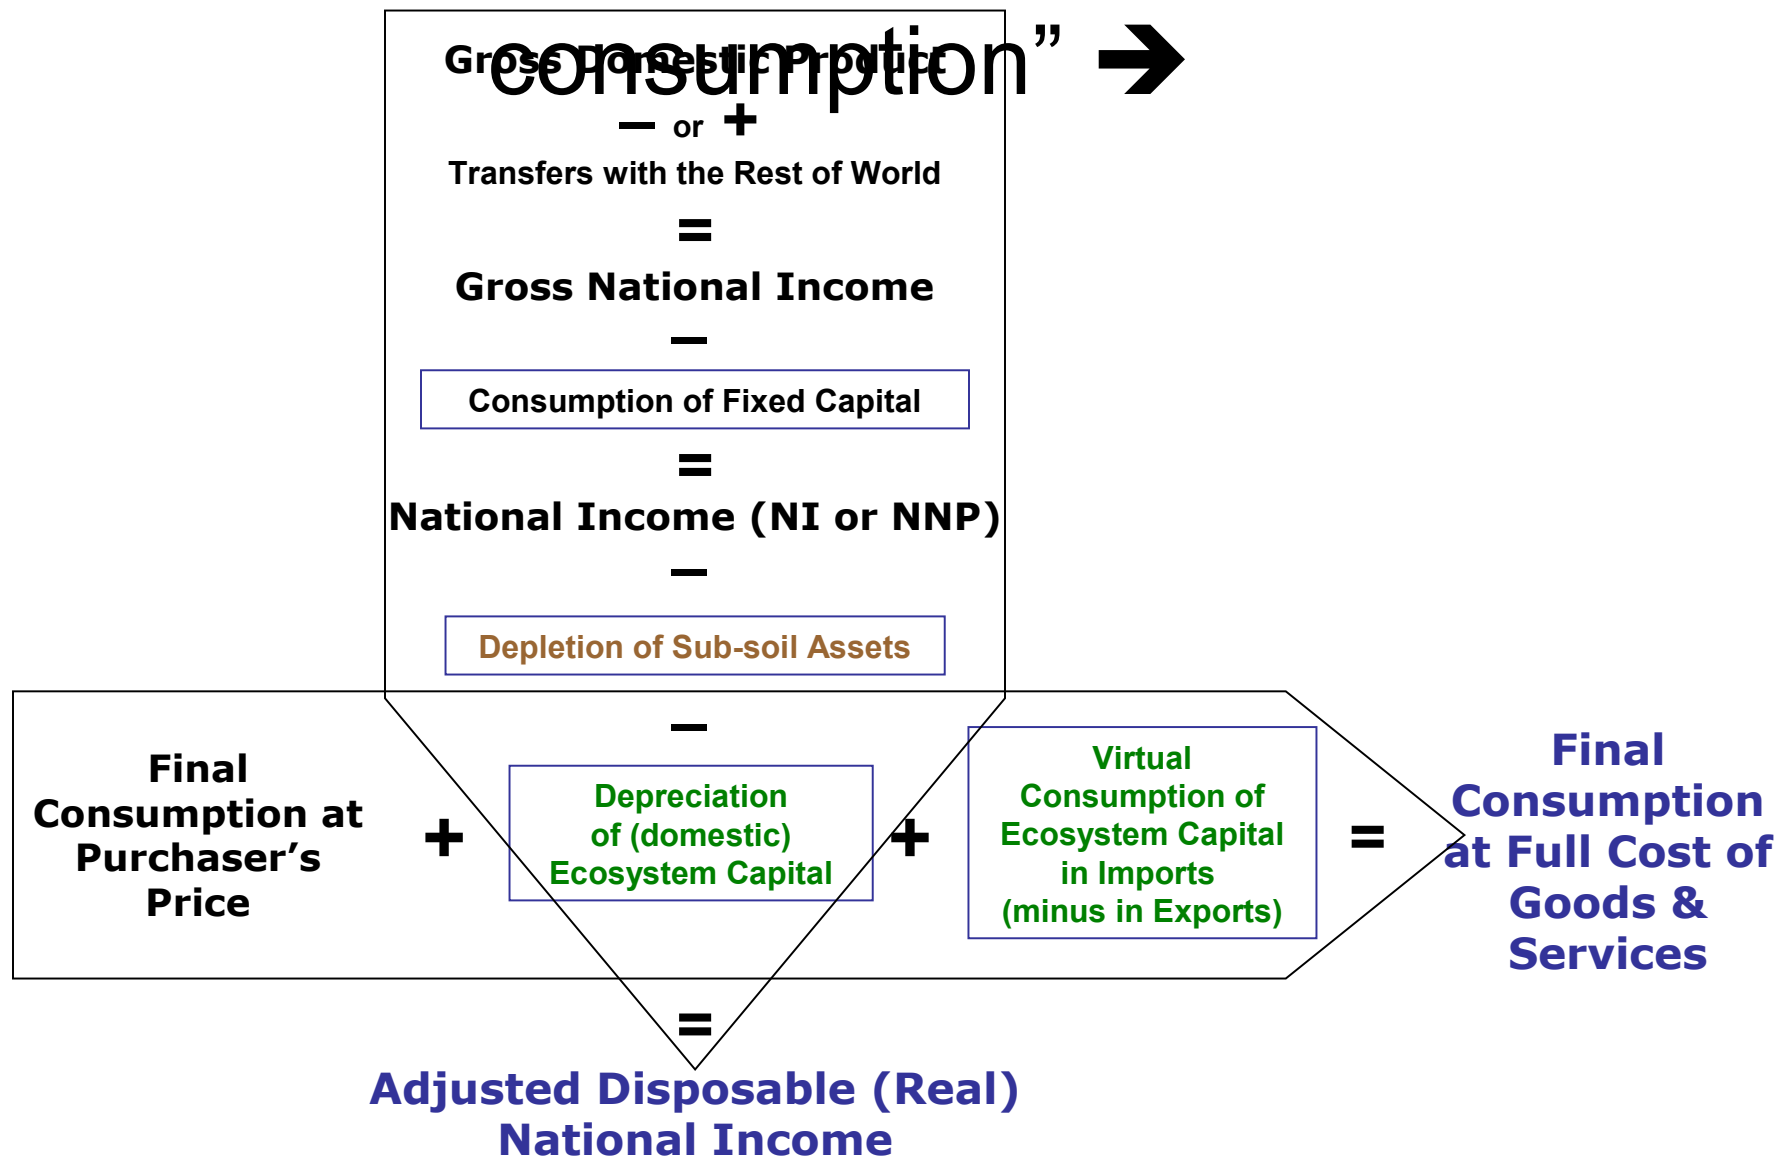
consumption” ➔

Gross Domestic Product

– or +

Transfers with the Rest of World

=

Gross National Income

–

Consumption of Fixed Capital

=

National Income (NI or NNP)

–

Depletion of Sub-soil Assets

–

Final Consumption at Purchaser’s Price

+

Depreciation of (domestic) Ecosystem Capital

+

Virtual Consumption of Ecosystem Capital in Imports (minus in Exports)

=

Final Consumption at Full Cost of Goods & Services

=

Adjusted Disposable (Real) National Income